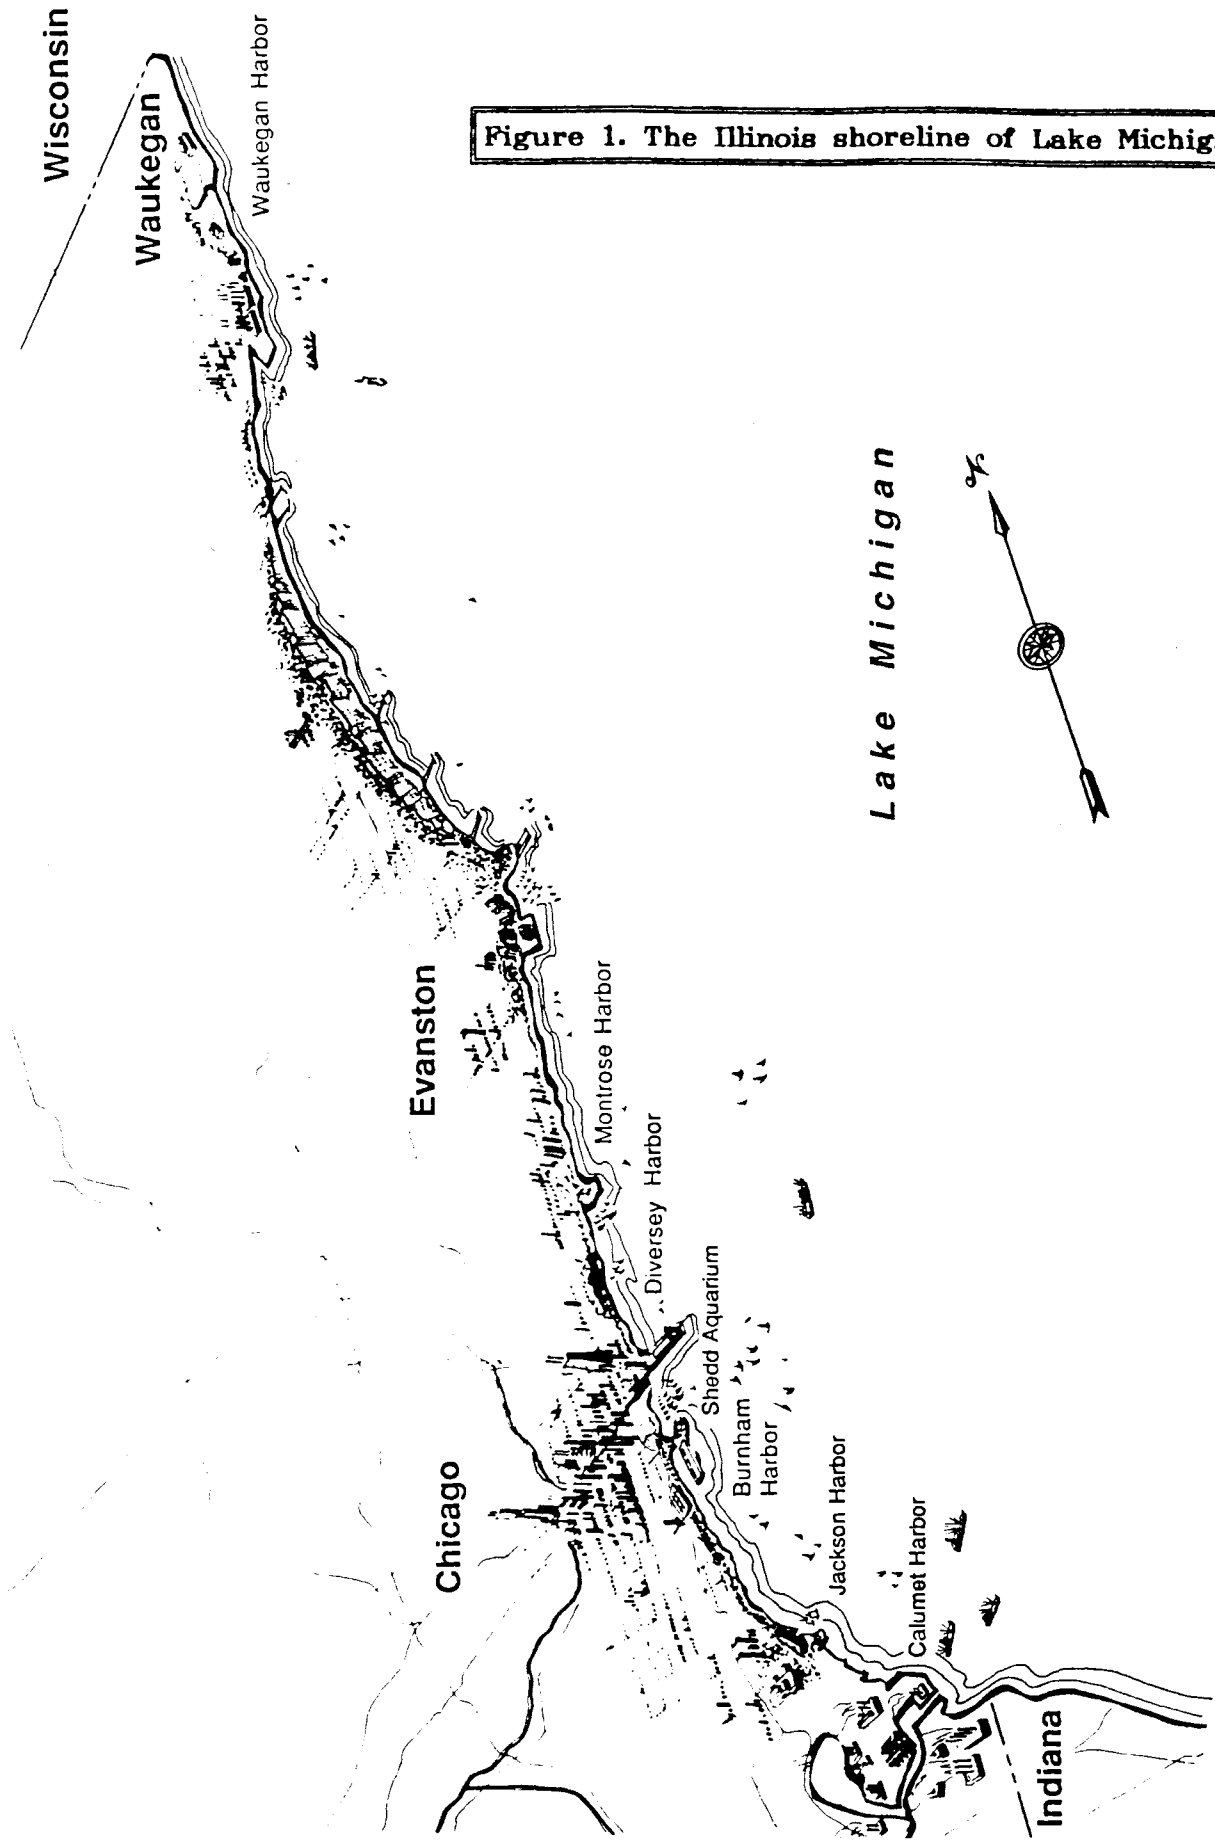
Figure 1. The Illinois shoreline of Lake Michig

Wisconsin

Waukegan

Waukegan Harbor

Lake Michigan

Evanston

Montrose Harbor

Diversey Harbor

Shedd Aquarium

Burnham Harbor

Jackson Harbor

Calumet Harbor

Chicago

Indiana